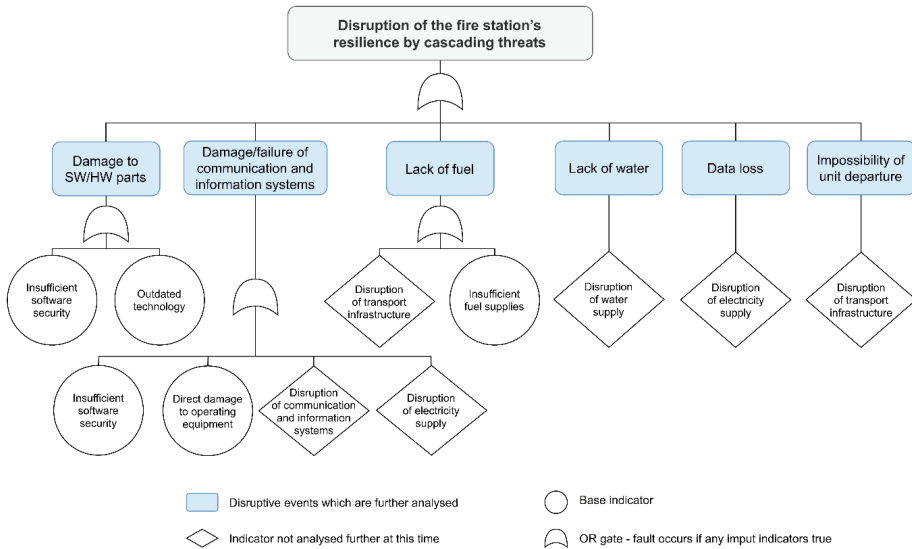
Disruption of the fire station's resilience by cascading threats

Damage to SW/HW parts

Damage/failure of communication and information systems

Lack of fuel

Lack of water

Data loss

Impossibility of unit departure

Insufficient software security

Outdated technology

Disruption of transport infrastructure

Insufficient fuel supplies

Disruption of water supply

Disruption of electricity supply

Disruption of transport infrastructure

Insufficient software security

Direct damage to operating equipment

Disruption of communication and information systems

Disruption of electricity supply

Disruptive events which are further analysed

Base indicator

Indicator not analysed further at this time

OR gate - fault occurs if any imput indicators true